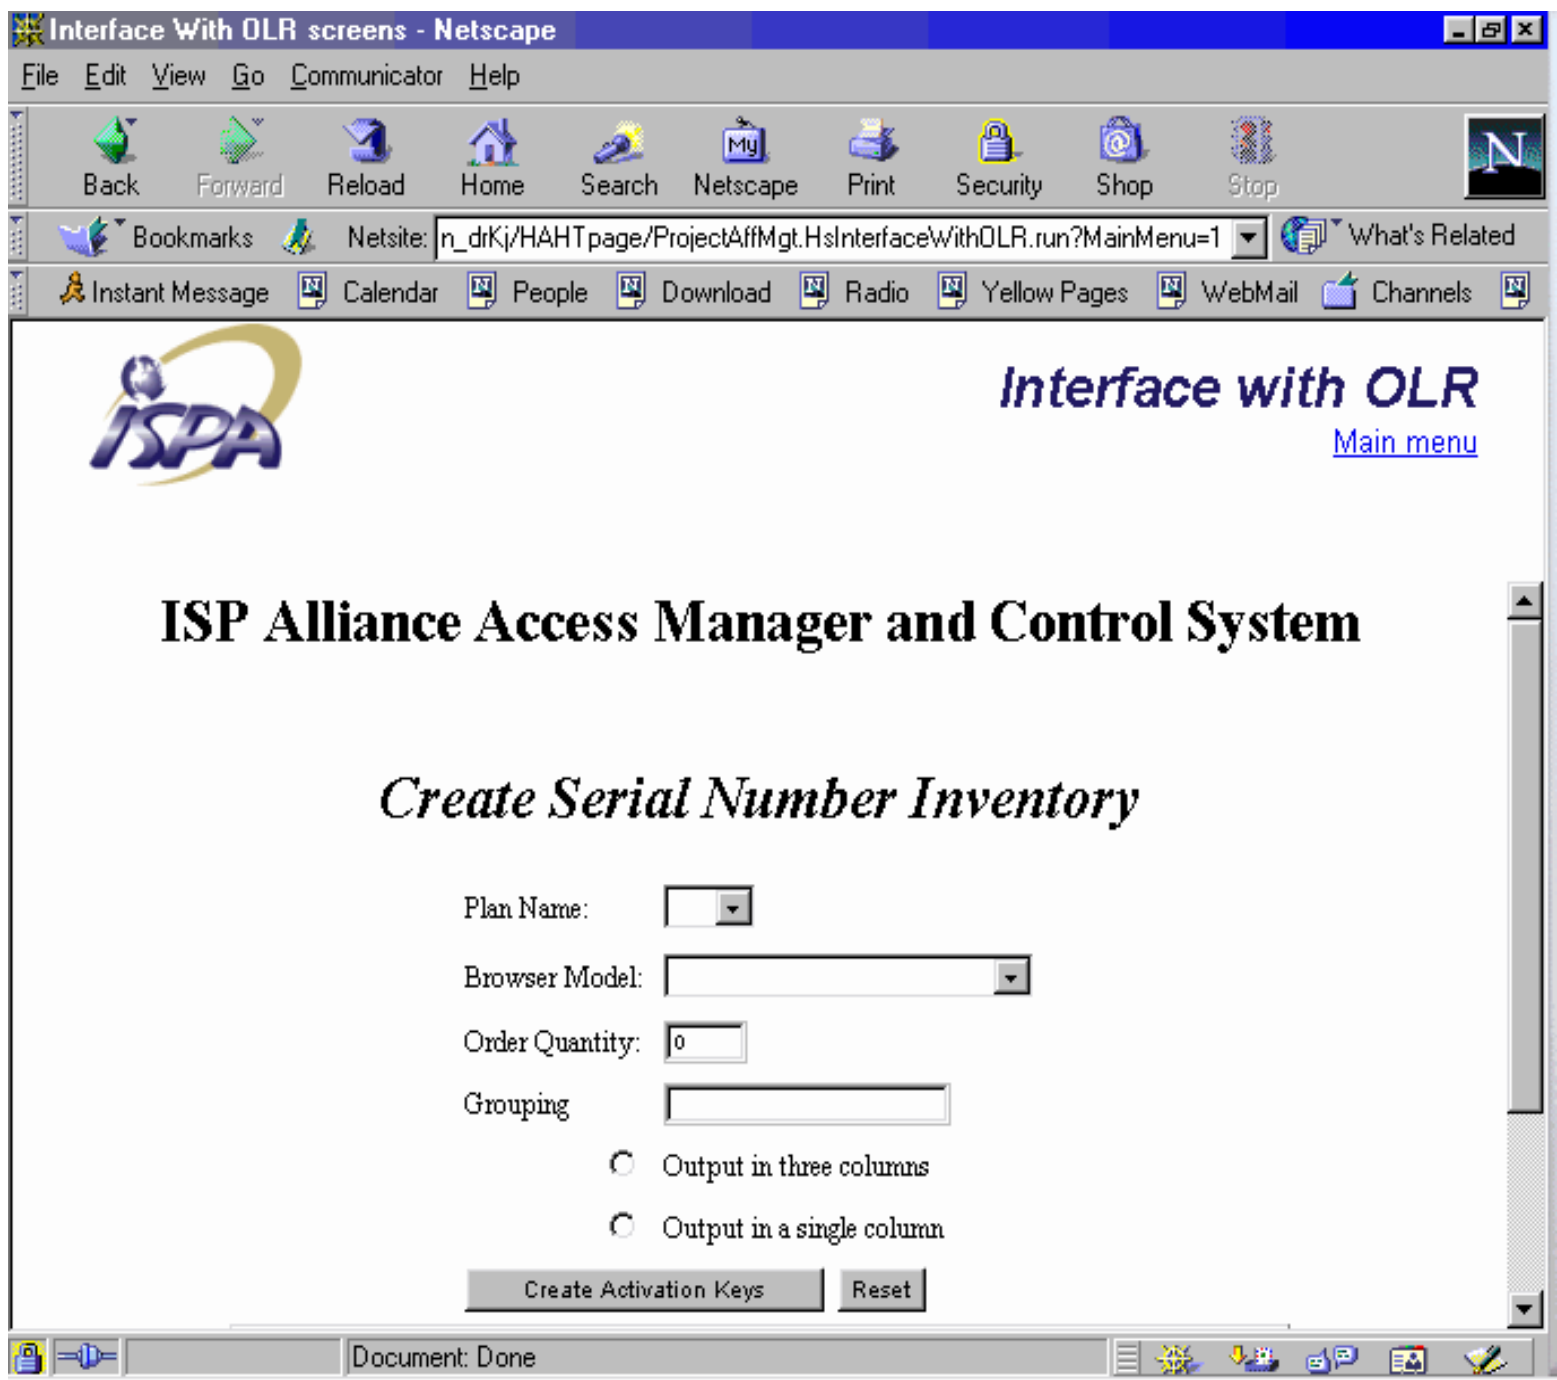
Interface With OLR screens - Netscape

File Edit View Go Communicator Help

Back Forward Reload Home Search Netscape Print Security Shop Stop

Bookmarks Netsite: n_drKj/HAHTpage/ProjectAffMgt.HsInterfaceWithOLR.run?MainMenu=1 What's Related

Instant Message Calendar People Download Radio Yellow Pages WebMail Channels

ISPA

Interface with OLR
Main menu

ISP Alliance Access Manager and Control System

Create Serial Number Inventory

Plan Name:

Browser Model:

Order Quantity: 0

Grouping

Output in three columns

Output in a single column

Create Activation Keys Reset

Document: Done